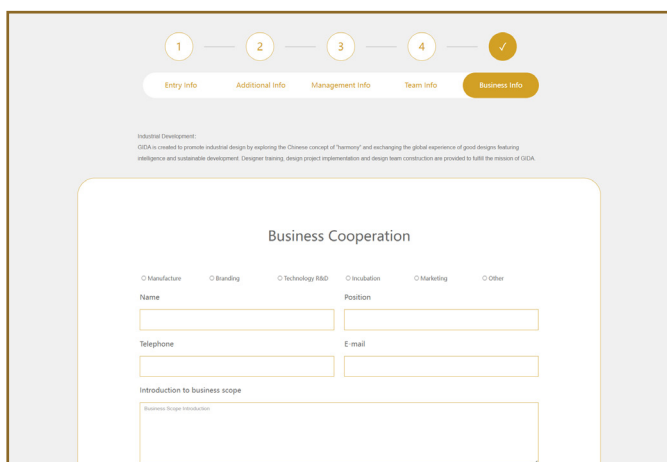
1 2 3 4 ✓

Entry Info
Additional Info
Management Info
Team Info
Business Info

Industrial Development:
GIDA is created to promote industrial design by exploring the Chinese concept of "harmony" and exchanging the global experience of good designs featuring intelligence and sustainable development. Designer training, design project implementation and design team construction are provided to fulfill the mission of GIDA.

Business Cooperation

○ Manufacture ○ Branding ○ Technology R&D ○ Incubation ○ Marketing ○ Other

Name

Position

Telephone

E-mail

Introduction to business scope

Business Scope Introduction